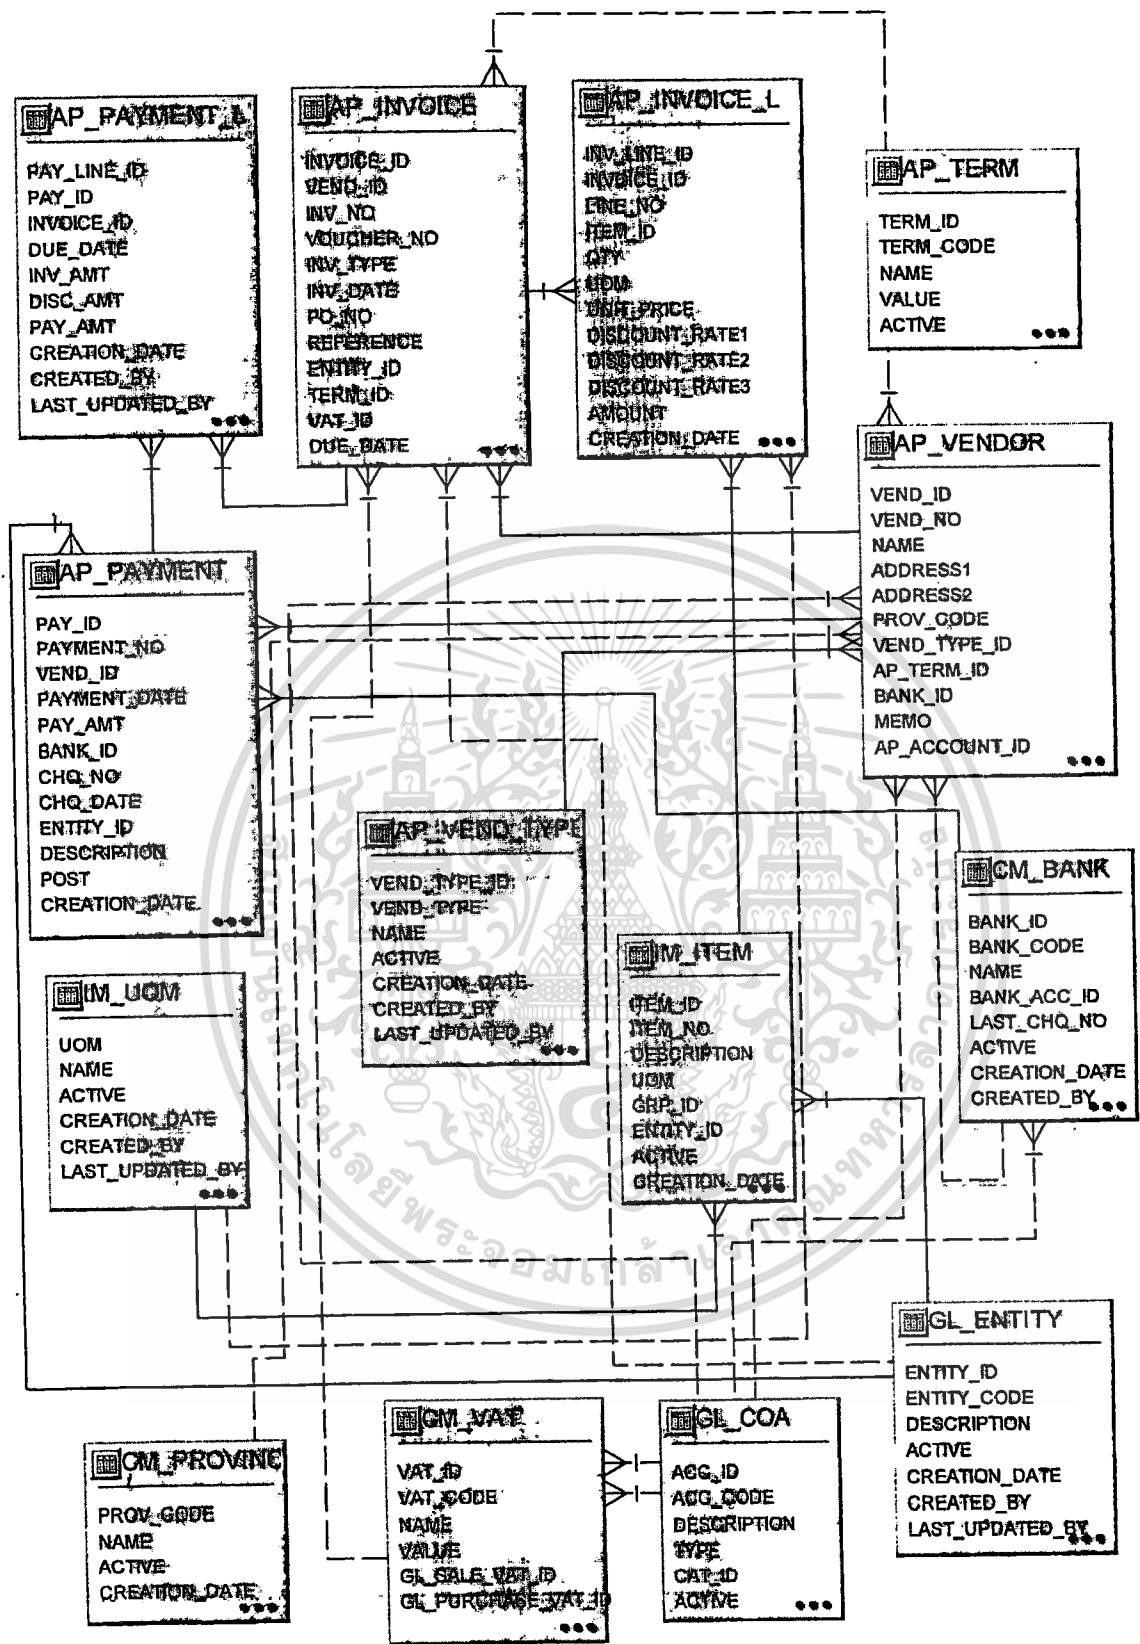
AP_PAYMENT_L
PAY_LINE_ID
PAY_ID
INVOICE_ID
DUE_DATE
INV_AMT
DISC_AMT
PAY_AMT
CREATION_DATE
CREATED_BY
LAST_UPDATED_BY

AP_INVOICE
INVOICE_ID
VEND_ID
INV_NO
VOUCHER_NO
INV_TYPE
INV_DATE
PO_NO
REFERENCE
ENTITY_ID
TERM_ID
VAT_ID
DUE_DATE

AP_INVOICE_L
INV_LINE_ID
INVOICE_ID
LINE_NO
ITEM_ID
QTY
UOM
UNIT_PRICE
DISCOUNT_RATE1
DISCOUNT_RATE2
DISCOUNT_RATE3
AMOUNT
CREATION_DATE

AP_TERM
TERM_ID
TERM_CODE
NAME
VALUE
ACTIVE

AP_VENDOR
VEND_ID
VEND_NO
NAME
ADDRESS1
ADDRESS2
PROV_CODE
VEND_TYPE_ID
AP_TERM_ID
BANK_ID
MEMO
AP_ACCOUNT_ID

AP_PAYMENT
PAY_ID
PAYMENT_NO
VEND_ID
PAYMENT_DATE
PAY_AMT
BANK_ID
CHQ_NO
CHQ_DATE
ENTITY_ID
DESCRIPTION
POST
CREATION_DATE

AP_VEND_TYPE
VEND_TYPE_ID
VEND_TYPE
NAME
ACTIVE
CREATION_DATE
CREATED_BY
LAST_UPDATED_BY

CM_BANK
BANK_ID
BANK_CODE
NAME
BANK_ACC_ID
LAST_CHQ_NO
ACTIVE
CREATION_DATE
CREATED_BY

IM_UOM
UOM
NAME
ACTIVE
CREATION_DATE
CREATED_BY
LAST_UPDATED_BY

IM_ITEM
ITEM_ID
ITEM_NO
DESCRIPTION
UOM
GRP_ID
ENTITY_ID
ACTIVE
CREATION_DATE

GL_ENTITY
ENTITY_ID
ENTITY_CODE
DESCRIPTION
ACTIVE
CREATION_DATE
CREATED_BY
LAST_UPDATED_BY

CM_PROVINC
PROV_CODE
NAME
ACTIVE
CREATION_DATE

GM_VAT
VAT_ID
VAT_CODE
NAME
VALUE
GL_SALE_VAT_ID
GL_PURCHASE_VAT_ID

GL_COA
ACC_ID
ACC_CODE
DESCRIPTION
TYPE
CAT_ID
ACTIVE